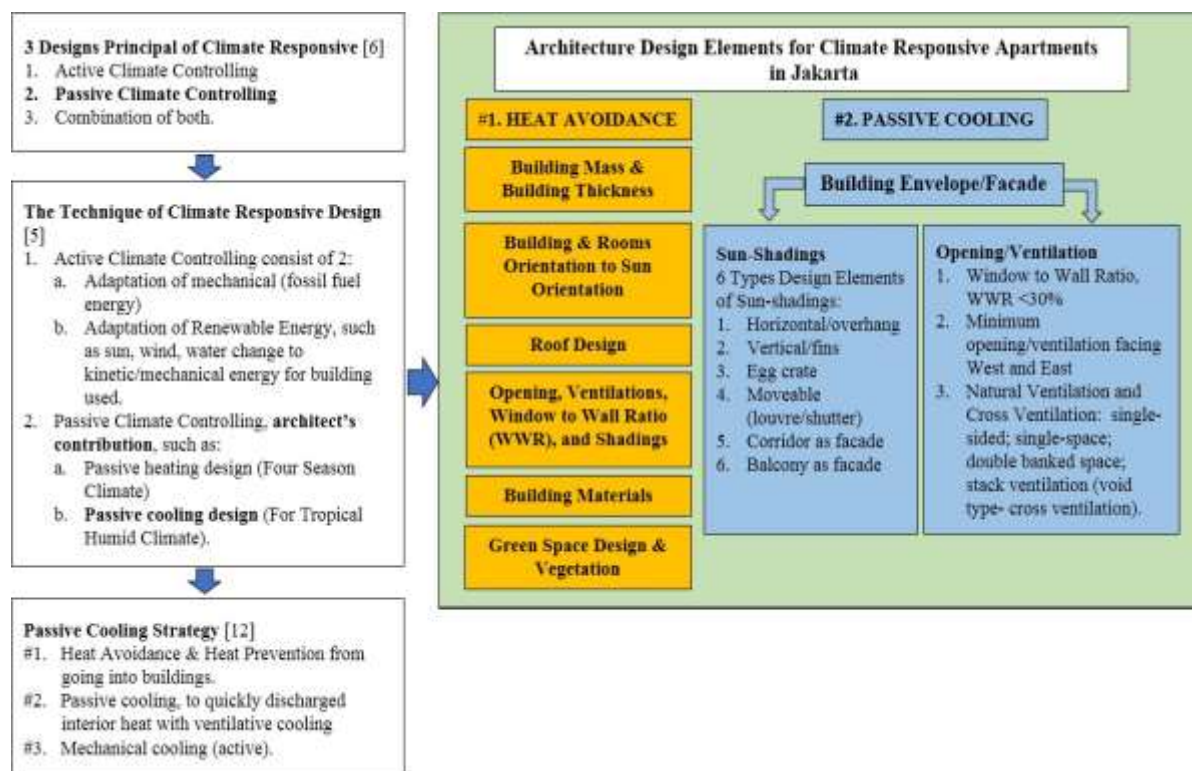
3 Designs Principal of Climate Responsive [6]
1. Active Climate Controlling
2. Passive Climate Controlling
3. Combination of both.

The Technique of Climate Responsive Design [5]
1. Active Climate Controlling consist of 2:
a. Adaptation of mechanical (fossil fuel energy)
b. Adaptation of Renewable Energy, such as sun, wind, water change to kinetic/mechanical energy for building used.
2. Passive Climate Controlling, architect's contribution, such as:
a. Passive heating design (Four Season Climate)
b. Passive cooling design (For Tropical Humid Climate).

Passive Cooling Strategy [12]
#1. Heat Avoidance & Heat Prevention from going into buildings.
#2. Passive cooling, to quickly discharged interior heat with ventilative cooling
#3. Mechanical cooling (active).

Architecture Design Elements for Climate Responsive Apartments in Jakarta

#1. HEAT AVOIDANCE

Building Mass & Building Thickness

Building & Rooms Orientation to Sun Orientation

Roof Design

Opening, Ventilations, Window to Wall Ratio (WWR), and Shadings

Building Materials

Green Space Design & Vegetation

#2. PASSIVE COOLING

Building Envelope/Facade

Sun-Shadings
6 Types Design Elements of Sun-shadings:
1. Horizontal/overhang
2. Vertical/fins
3. Egg crate
4. Moveable (louvre/shutter)
5. Corridor as facade
6. Balcony as facade

Opening/Ventilation
1. Window to Wall Ratio, WWR <30%
2. Minimum opening/ventilation facing West and East
3. Natural Ventilation and Cross Ventilation: single-sided; single-space; double banked space; stack ventilation (void type- cross ventilation).